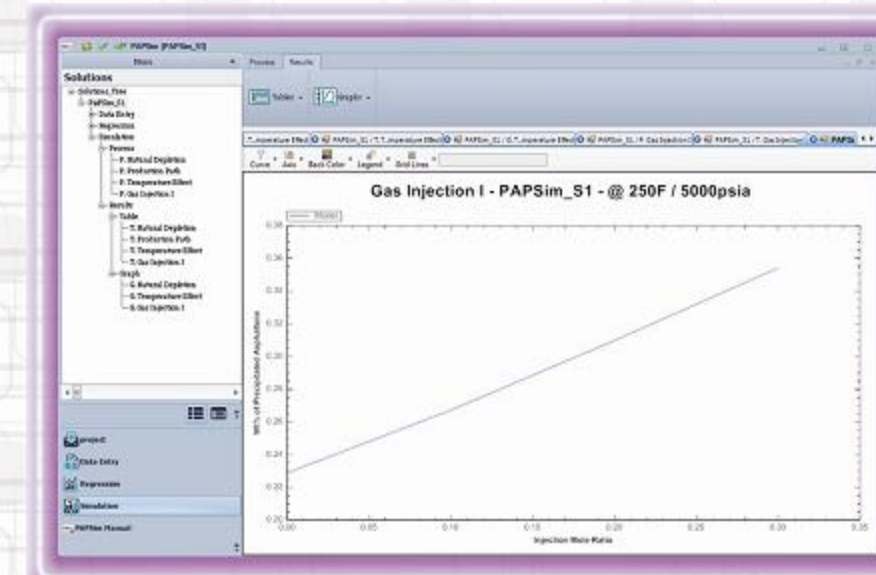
PAPSim [PAPSim_S1]

Main

Solutions

Solutions_Tree
PAPSim_S1
Data Entry
Regression
Simulation
Process
P. Natural Depletion
P. Production Path
P. Temperature Effect
P. Gas Injection I
Results
Table
T. Natural Depletion
T. Production Path
T. Temperature Effect
T. Gas Injection I
Graph
G. Natural Depletion
G. Temperature Effect
G. Gas Injection I

project
Data Entry
Regression
Simulation
PAPSim Manual

Preview Results

Tables Graphs

T...mperature Effect PAPSim_S1 / T.T...mperature Effect PAPSim_S1 / G.T...mperature Effect PAPSim_S1 / P. Gas Injection I PAPSim_S1 / T. Gas Injection PAPSi

Curve Axis Back Color Legend Grid Lines

Gas Injection I - PAPSim_S1 - @ 250F / 5000psia

Model

Wt% of Precipitated Asphaltene

0.38
0.36
0.34
0.32
0.30
0.28
0.26
0.24
0.22
0.20

0.00 0.05 0.10 0.15 0.20 0.25 0.30 0.35

Injection Mole Ratio